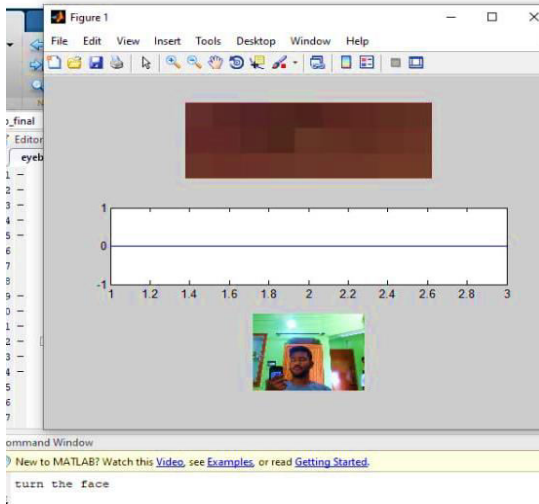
Figure 1

File Edit View Insert Tools Desktop Window Help

1
0
-1
1 1.2 1.4 1.6 1.8 2 2.2 2.4 2.6 2.8 3

_final
Editor
eyeb
1 –
2 –
3 –
4 –
5 –
6
7
8
9 –
0 –
1 –
2 –
3 –
4 –
5
6
7

ommand Window
New to MATLAB? Watch this Video, see Examples, or read Getting Started.
turn the face